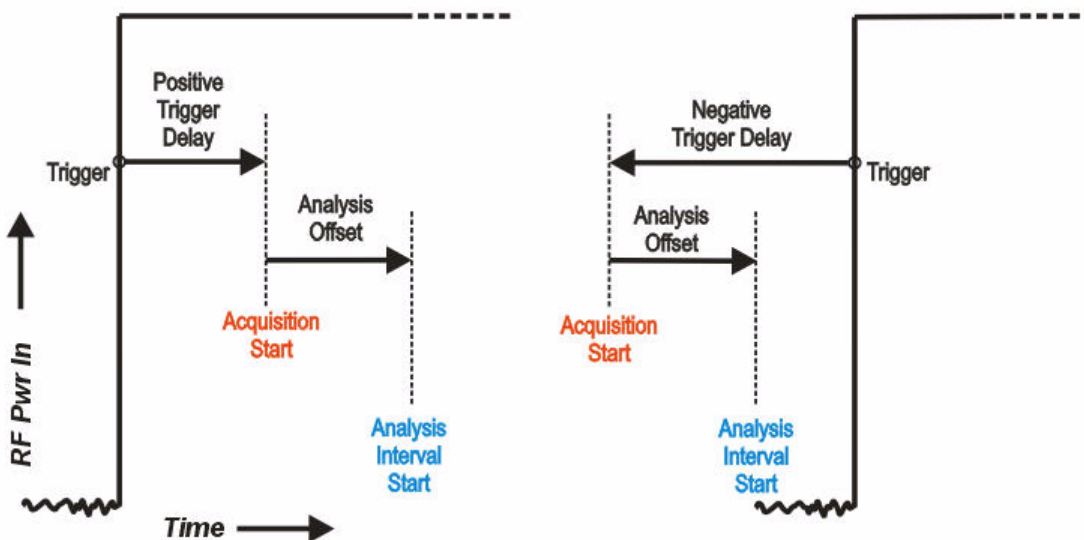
Positive Trigger Delay

Trigger

Analysis Offset

Acquisition Start

Analysis Interval Start

RF Pwr In

Time

Negative Trigger Delay

Trigger

Analysis Offset

Acquisition Start

Analysis Interval Start